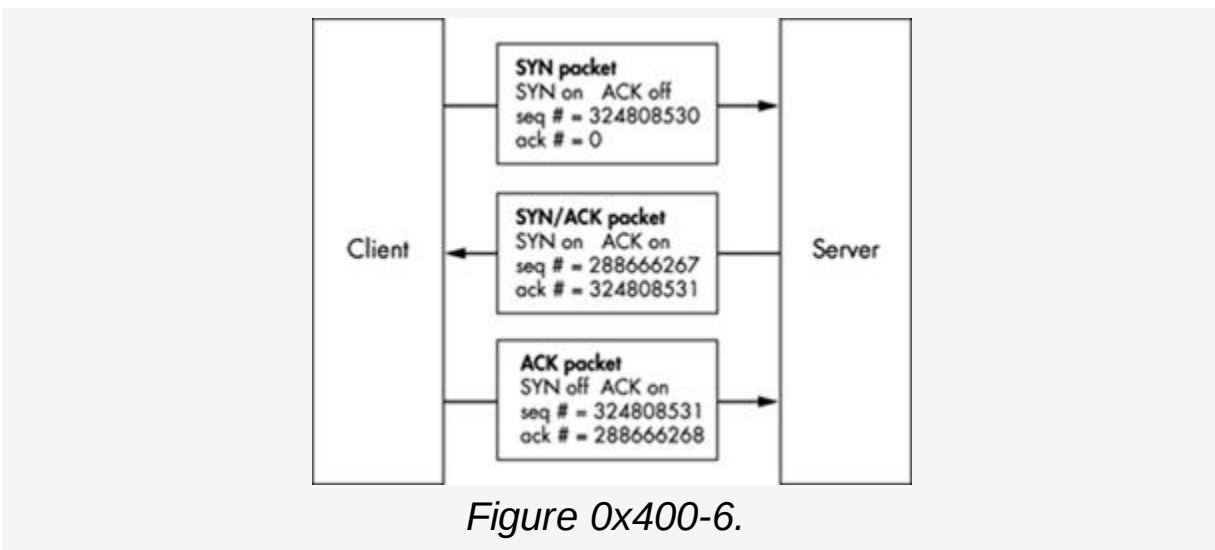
SYN packet
SYN on ACK off
seq # = 324808530
ack # = 0

Client

SYN/ACK packet
SYN on ACK on
seq # = 288666267
ack # = 324808531

Server

ACK packet
SYN off ACK on
seq # = 324808531
ack # = 288666268

Figure 0x400-6.